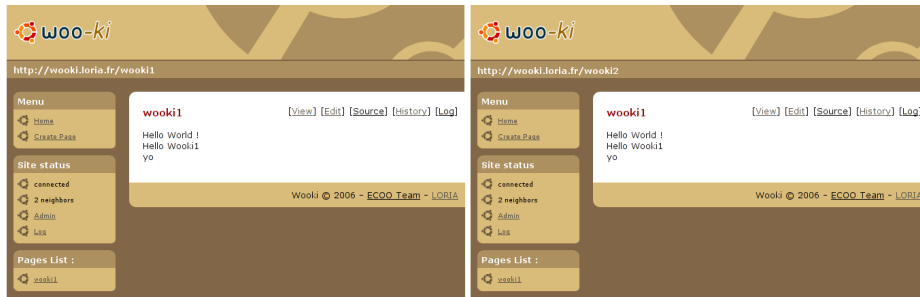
woo-ki

http://wooki.loria.fr/wooki1

Menu
Home
Create Page

Site status
connected
2 neighbors
Admin
Log

Pages List :
wooki1

wooki1

[View] [Edit] [Source] [History] [Log]

Hello World !
Hello Wooki1
yo

Wooki © 2006 - ECOO Team - LORIA

woo-ki

http://wooki.loria.fr/wooki2

Menu
Home
Create Page

Site status
connected
2 neighbors
Admin
Log

Pages List :
wooki1

wooki1

[View] [Edit] [Source] [History] [Log

Hello World !
Hello Wooki1
yo

Wooki © 2006 - ECOO Team - LORI